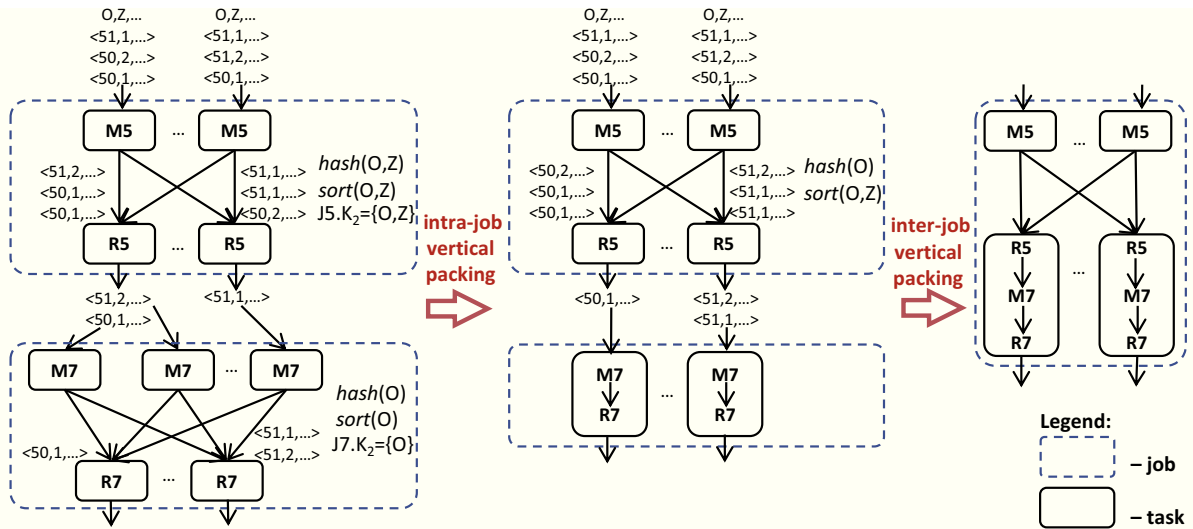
O,Z,...
<51,1,...>
<50,2,...>
<50,1,...>

O,Z,...
<51,1,...>
<51,2,...>
<50,1,...>

M5 ... M5

<51,2,...>
<50,1,...>
<50,1,...>

<51,1,...>
<51,1,...>
<50,2,...>

*hash*(O,Z)
*sort*(O,Z)
J5.K$_2$={O,Z}

R5 ... R5

<51,2,...>
<50,1,...>

<51,1,...>

M7 M7 ... M7

*hash*(O)
*sort*(O)
J7.K$_2$={O}

<50,1,...>

<51,1,...>
<51,2,...>

R7 ... R7

intra-job vertical packing

O,Z,...
<51,1,...>
<50,2,...>
<50,1,...>

O,Z,...
<51,1,...>
<51,2,...>
<50,1,...>

M5 ... M5

<50,2,...>
<50,1,...>
<50,1,...>

<51,2,...>
<51,1,...>
<51,1,...>

*hash*(O)
*sort*(O,Z)

R5 ... R5

<50,1,...>

<51,2,...>
<51,1,...>

M7
R7
...
M7
R7

inter-job vertical packing

M5 ... M5

R5
M7
R7
...
R5
M7
R7

Legend:
– job
– task